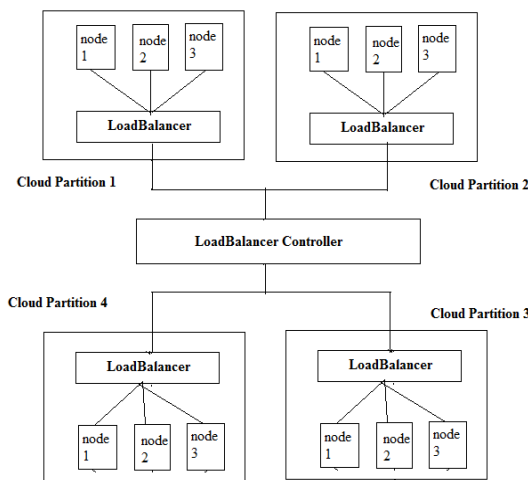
node 1
node 2
node 3
LoadBalancer
Cloud Partition 1

node 1
node 2
node 3
LoadBalancer
Cloud Partition 2

LoadBalancer Controller

Cloud Partition 4
LoadBalancer
node 1
node 2
node 3

Cloud Partition 3
LoadBalancer
node 1
node 2
node 3